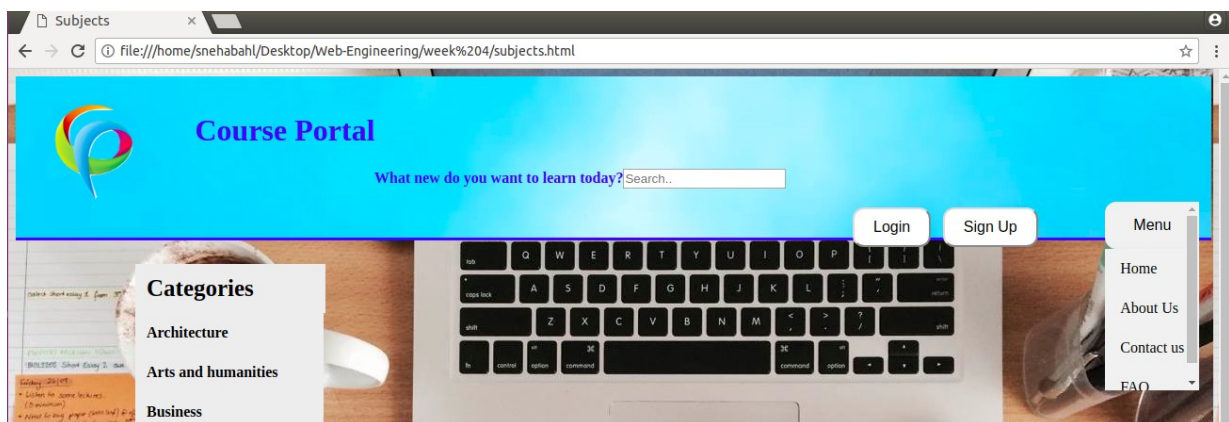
Subjects ×

file:///home/snehabahl/Desktop/Web-Engineering/week%204/subjects.html

Course Portal

What new do you want to learn today? Search..

Login Sign Up

Menu

Home

About Us

Contact us

FAQ

Categories

Architecture

Arts and humanities

Business